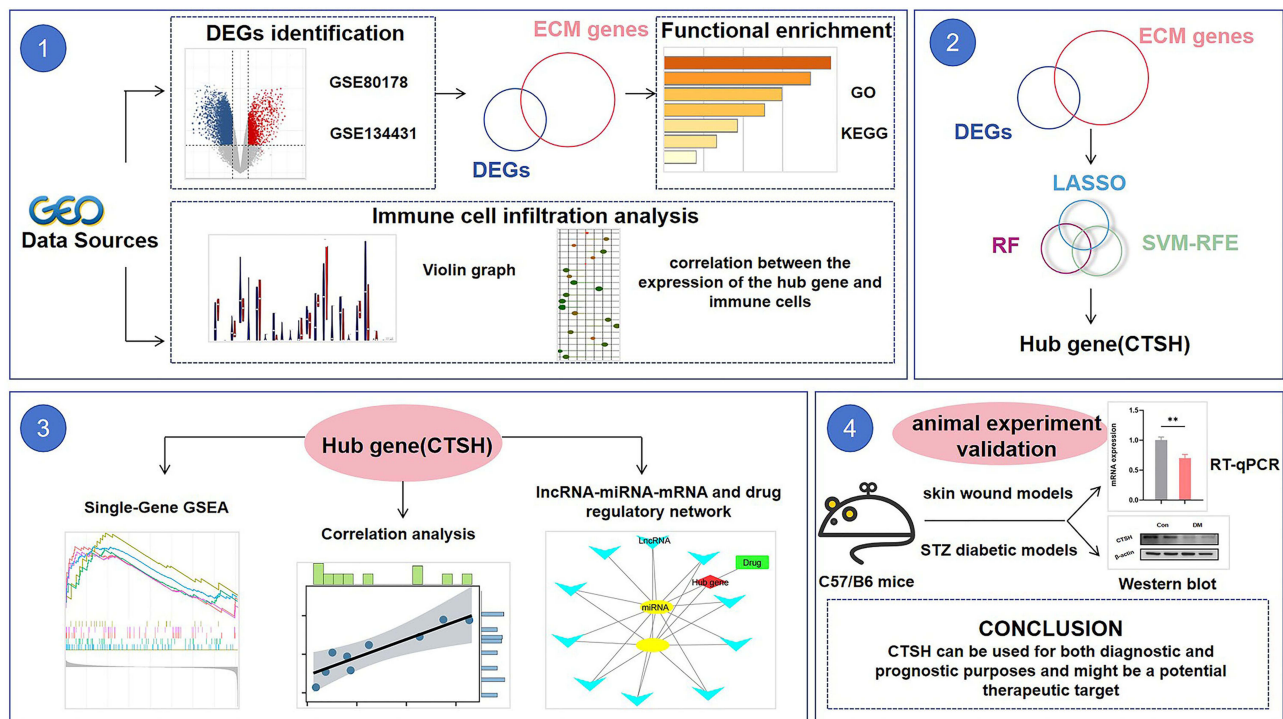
1

DEGs identification

GSE80178

GSE134431

ECM genes

DEGs

Functional enrichment

GO

KEGG

GEO
Data Sources

Immune cell infiltration analysis

Violin graph

correlation between the expression of the hub gene and immune cells

2

ECM genes

DEGs

LASSO

RF

SVM-RFE

Hub gene(CTSH)

3

Hub gene(CTSH)

Single-Gene GSEA

Correlation analysis

lncRNA-miRNA-mRNA and drug regulatory network

LncRNA

Drug

Hub gene

miRNA

4

animal experiment validation

mRNA expression

1.5

1.0

0.5

0.0

**

RT-qPCR

skin wound models

STZ diabetic models

C57/B6 mice

Con

DM

CTSH

β-actin

Western blot

CONCLUSION
CTSH can be used for both diagnostic and prognostic purposes and might be a potential therapeutic target